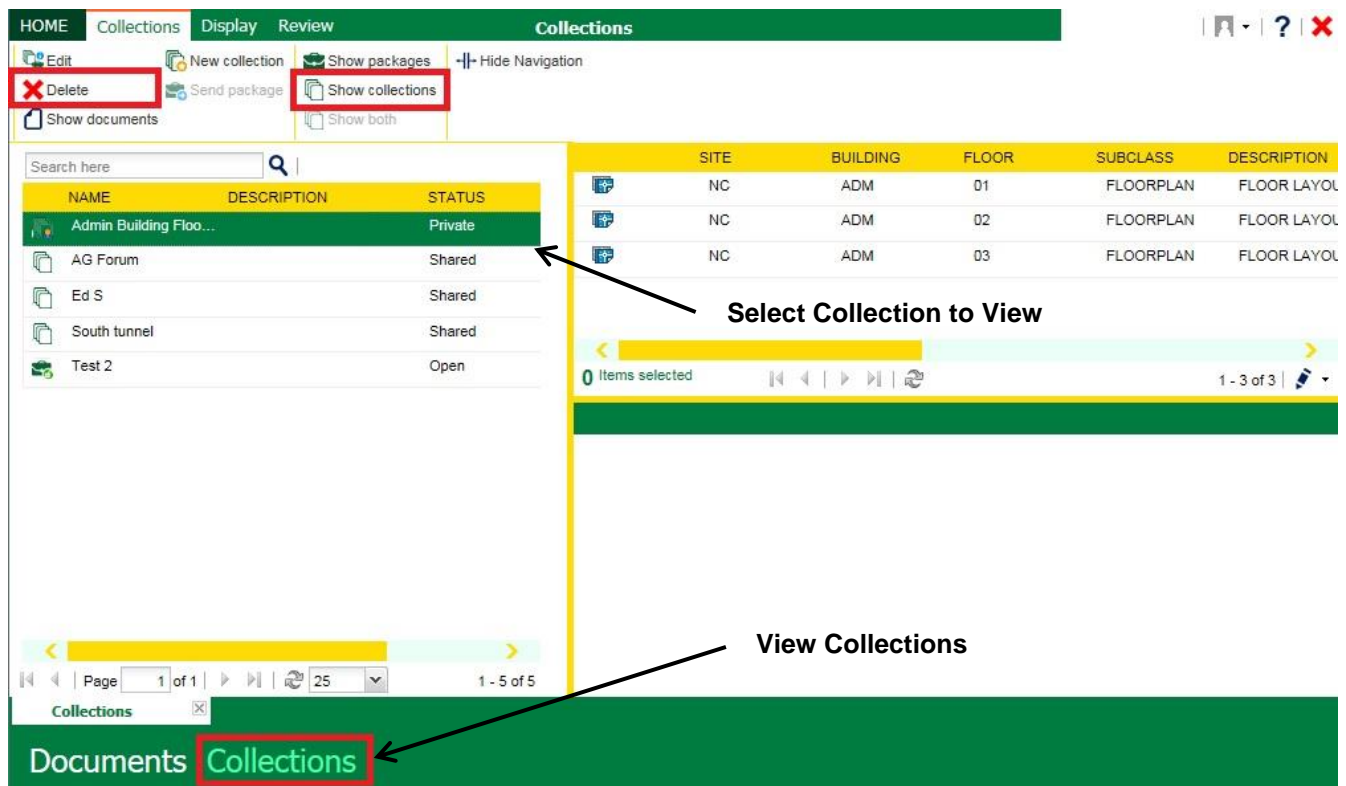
HOME Collections Display Review
Collections

Edit
Delete
Show documents
New collection
Send package
Show packages
Show collections
Show both
Hide Navigation

Search here

| NAME | DESCRIPTION | STATUS |
|---|---|---|
| Admin Building Floo... | | Private |
| AG Forum | | Shared |
| Ed S | | Shared |
| South tunnel | | Shared |
| Test 2 | | Open |

Page 1 of 1 25 1 - 5 of 5

| SITE | BUILDING | FLOOR | SUBCLASS | DESCRIPTION |
|---|---|---|---|---|
| NC | ADM | 01 | FLOORPLAN | FLOOR LAYOU |
| NC | ADM | 02 | FLOORPLAN | FLOOR LAYOU |
| NC | ADM | 03 | FLOORPLAN | FLOOR LAYOU |

Select Collection to View

0 Items selected 1 - 3 of 3

View Collections

Collections

Documents Collections